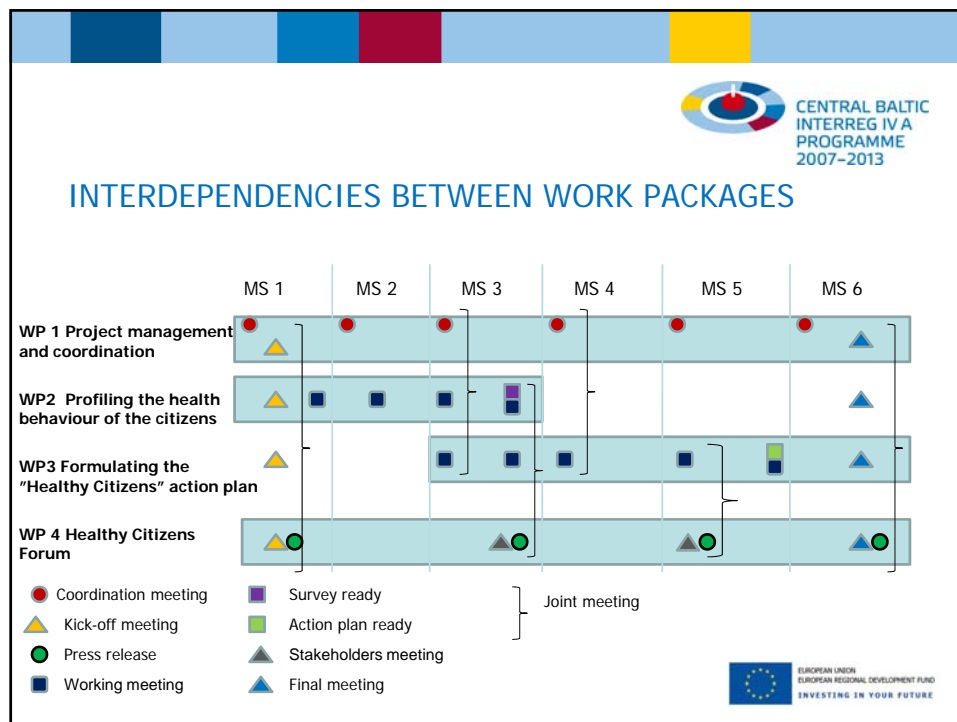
CENTRAL BALTIC INTERREG IV A PROGRAMME 2007–2013

INTERDEPENDENCIES BETWEEN WORK PACKAGES

MS 1 MS 2 MS 3 MS 4 MS 5 MS 6

WP 1 Project management and coordination

WP2 Profiling the health behaviour of the citizens

WP3 Formulating the "Healthy Citizens" action plan

WP 4 Healthy Citizens Forum

Coordination meeting
Kick-off meeting
Press release
Working meeting
Survey ready
Action plan ready
Stakeholders meeting
Final meeting
Joint meeting

EUROPEAN UNION
EUROPEAN REGIONAL DEVELOPMENT FUND
INVESTING IN YOUR FUTURE